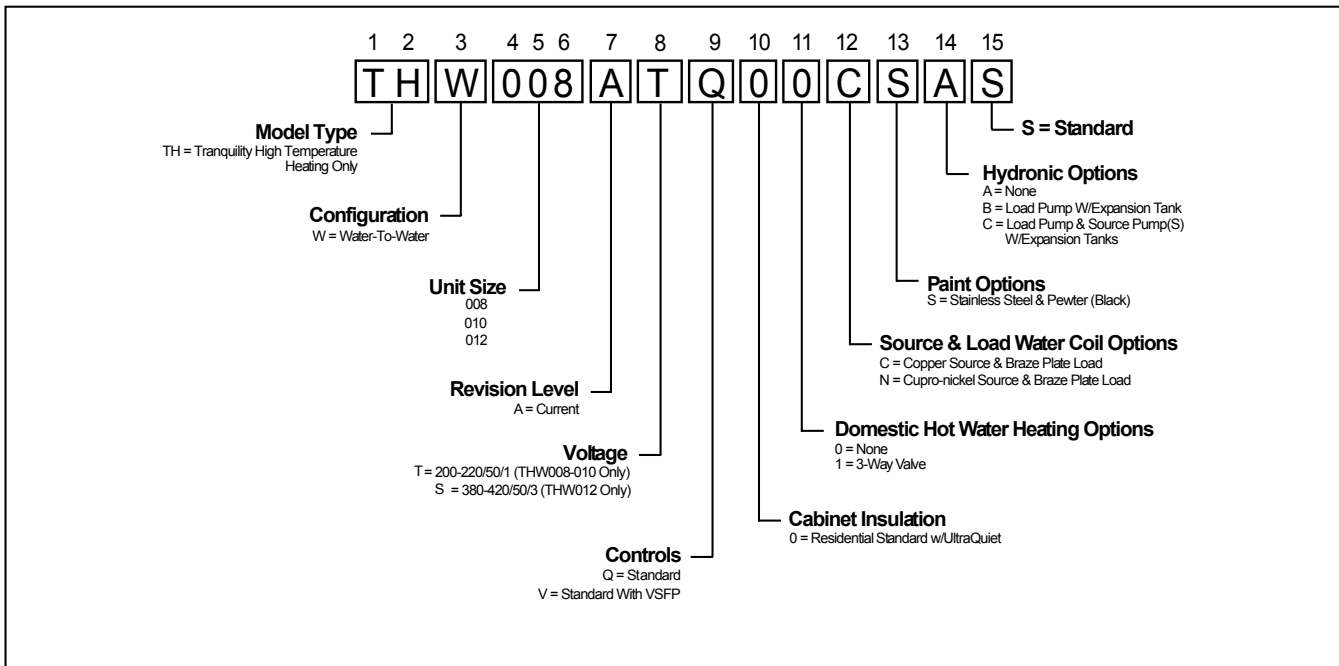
1 2 3 4 5 6 7 8 9 10 11 12 13 14 15

T H W 0 0 8 A T Q 0 0 C S A S

S = Standard

Hydronic Options
A = None
B = Load Pump W/Expansion Tank
C = Load Pump & Source Pump(S) W/Expansion Tanks

Paint Options
S = Stainless Steel & Pewter (Black)

Source & Load Water Coil Options
C = Copper Source & Braze Plate Load
N = Cupro-nickel Source & Braze Plate Load

Domestic Hot Water Heating Options
0 = None
1 = 3-Way Valve

Cabinet Insulation
0 = Residential Standard w/UltraQuiet

Model Type
TH = Tranquility High Temperature Heating Only

Configuration
W = Water-To-Water

Unit Size
008
010
012

Revision Level
A = Current

Voltage
T = 200-220/50/1 (THW008-010 Only)
S = 380-420/50/3 (THW012 Only)

Controls
Q = Standard
V = Standard With VSFP